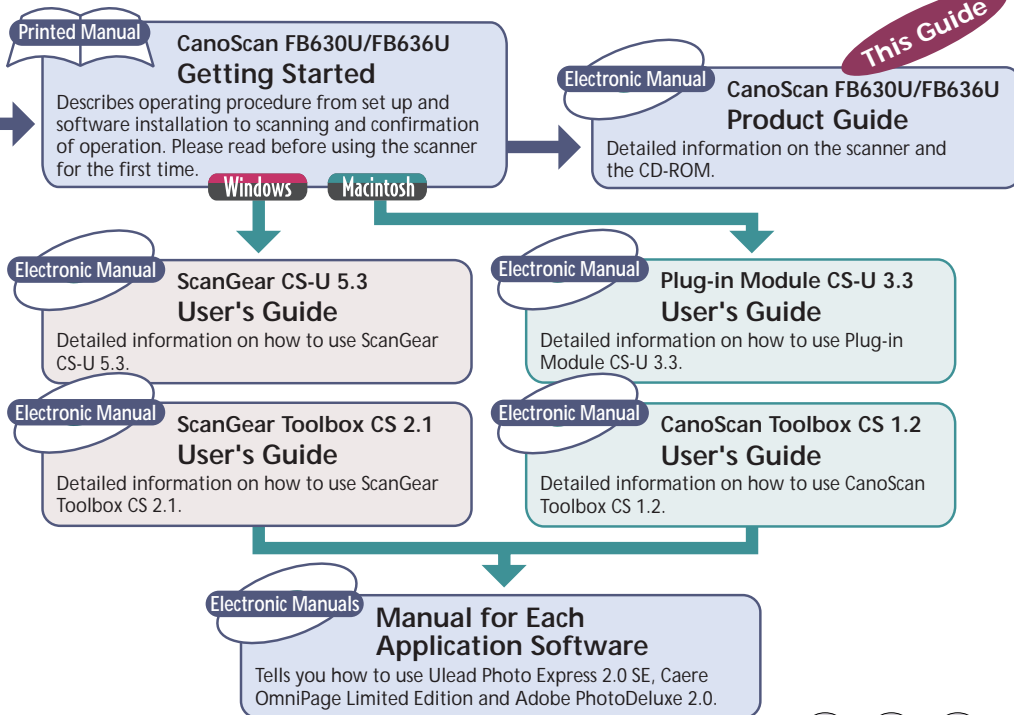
Printed Manual
CanoScan FB630U/FB636U
Getting Started
Describes operating procedure from set up and software installation to scanning and confirmation of operation. Please read before using the scanner for the first time.

This Guide
Electronic Manual
CanoScan FB630U/FB636U
Product Guide
Detailed information on the scanner and the CD-ROM.

Windows
Macintosh

Electronic Manual
ScanGear CS-U 5.3
User's Guide
Detailed information on how to use ScanGear CS-U 5.3.

Electronic Manual
Plug-in Module CS-U 3.3
User's Guide
Detailed information on how to use Plug-in Module CS-U 3.3.

Electronic Manual
ScanGear Toolbox CS 2.1
User's Guide
Detailed information on how to use ScanGear Toolbox CS 2.1.

Electronic Manual
CanoScan Toolbox CS 1.2
User's Guide
Detailed information on how to use CanoScan Toolbox CS 1.2.

Electronic Manuals
Manual for Each Application Software
Tells you how to use Ulead Photo Express 2.0 SE, Caere OmniPage Limited Edition and Adobe PhotoDeluxe 2.0.